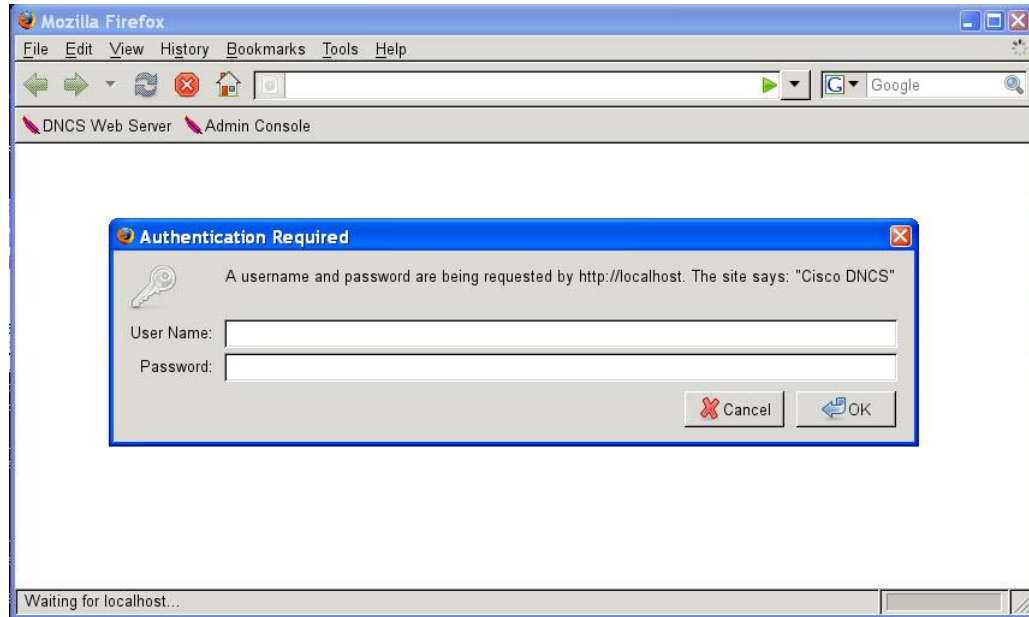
Mozilla Firefox

File Edit View History Bookmarks Tools Help

Google

DNCS Web Server Admin Console

Authentication Required

A username and password are being requested by http://localhost. The site says: "Cisco DNCS"

User Name:

Password:

Cancel OK

Waiting for localhost...